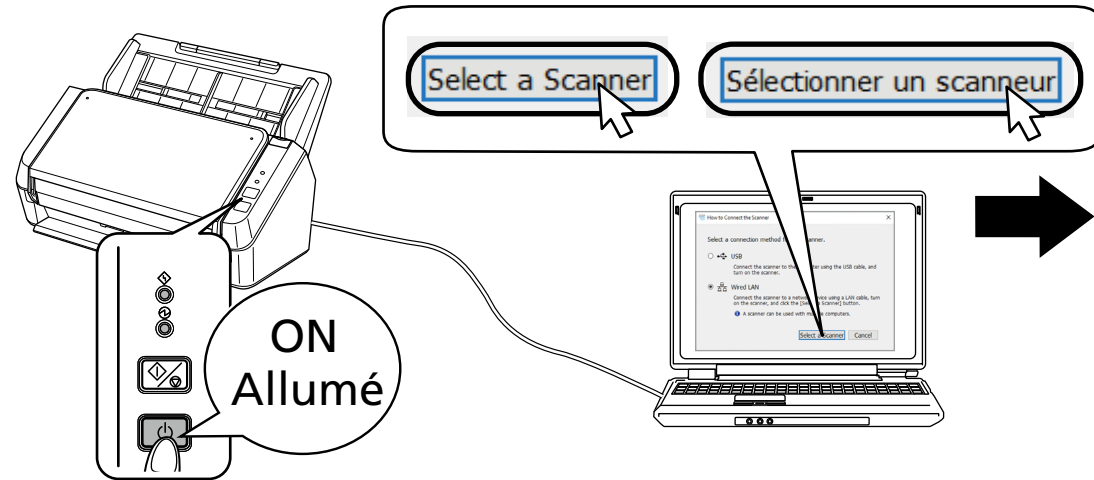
Select a Scanner

Sélectionner un scanneur

How to Connect the Scanner

Select a connection method f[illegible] scanner.

USB

Connect the scanner to th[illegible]ter using the USB cable, and turn on the scanner.

Wired LAN

Connect the scanner to a netwo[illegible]vice using a LAN cable, turn on the scanner, and click the [Se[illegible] Scanner] button.

A scanner can be used with m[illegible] computers.

Select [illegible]canner

Cancel

ON
Allumé